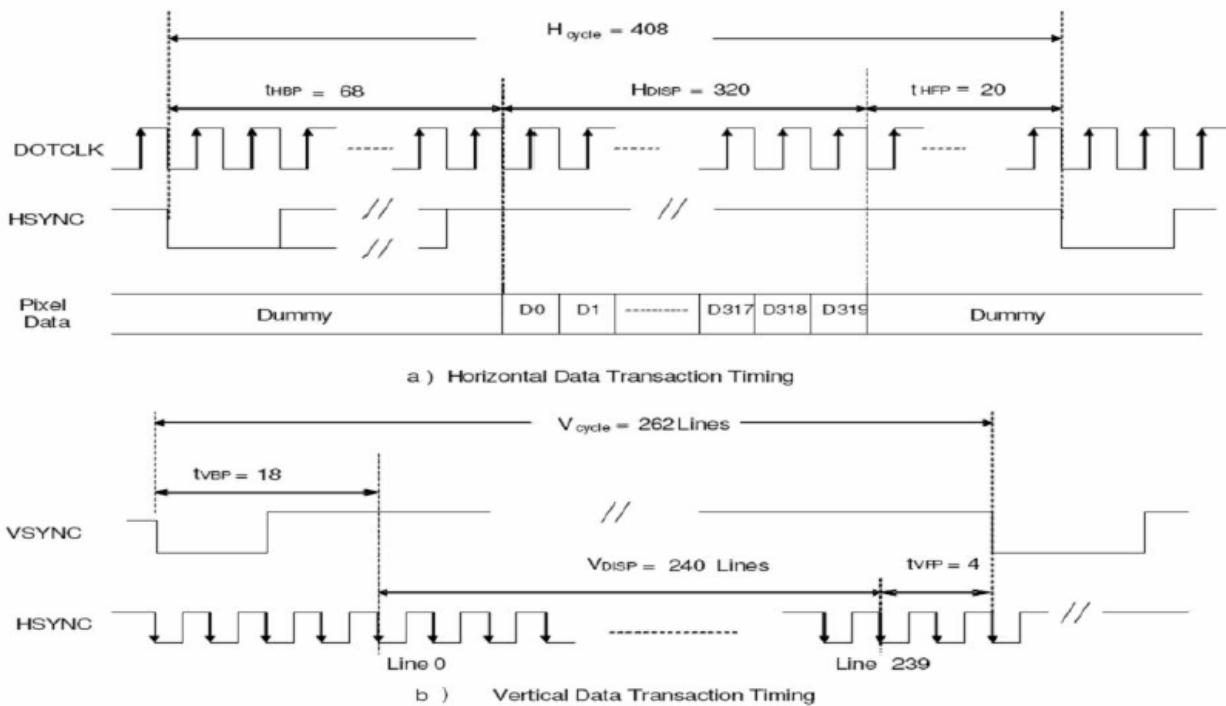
$H_{cycle} = 408$

$t_{HBP} = 68$

$H_{DISP} = 320$

$t_{HFP} = 20$

DOTCLK

HSYNC

Pixel Data

Dummy

D0

D1

D317

D318

D319

Dummy

a ) Horizontal Data Transaction Timing

$V_{cycle} = 262$ Lines

$t_{VBP} = 18$

VSYNC

$V_{DISP} = 240$ Lines

$t_{VFP} = 4$

HSYNC

Line 0

Line 239

b ) Vertical Data Transaction Timing